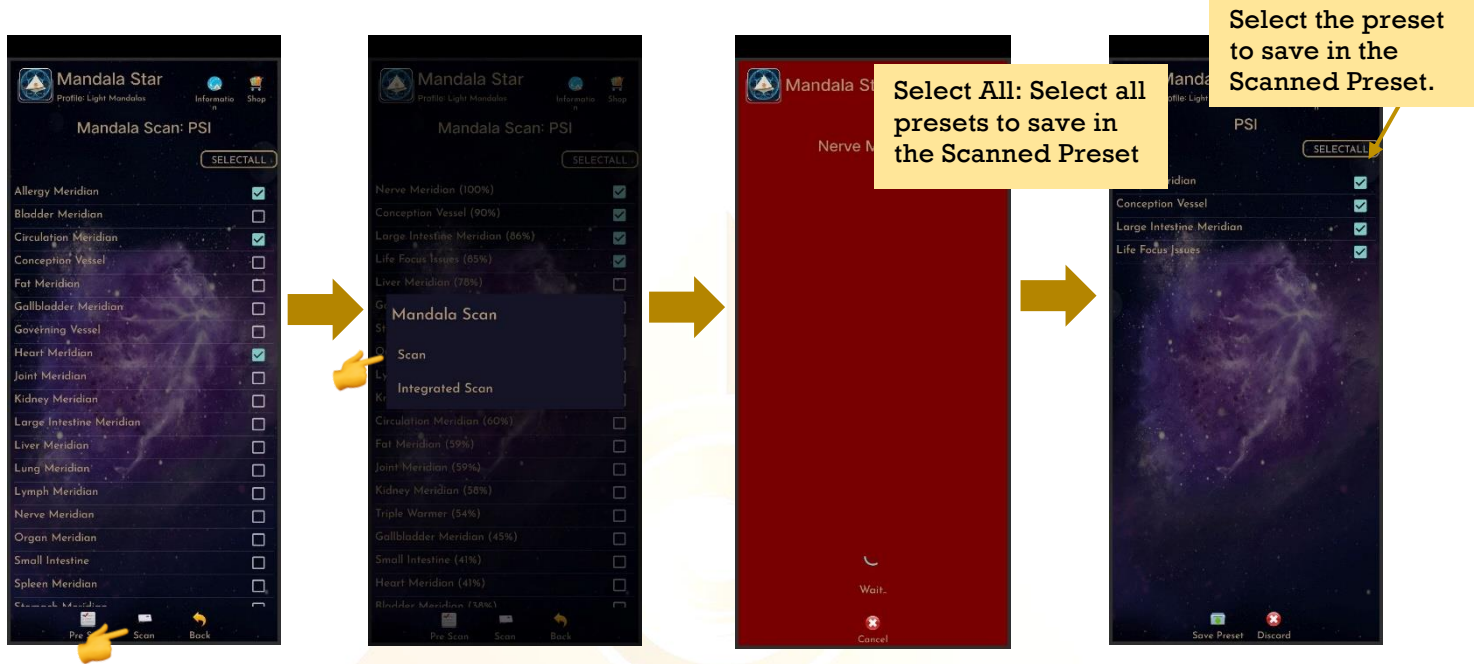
Mandala Star
Profile: Light Mandalas
Information
Shop
Mandala Scan: PSI
SELECTALL
Allergy Meridian
Bladder Meridian
Circulation Meridian
Conception Vessel
Fat Meridian
Gallbladder Meridian
Governing Vessel
Heart Meridian
Joint Meridian
Kidney Meridian
Large Intestine Meridian
Liver Meridian
Lung Meridian
Lymph Meridian
Nerve Meridian
Organ Meridian
Small Intestine
Spleen Meridian
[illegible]
Pre Scan
Scan
Back

Mandala Star
Profile: Light Mandalas
Information
Shop
Mandala Scan: PSI
SELECTALL
Nerve Meridion (100%)
Conception Vessel (90%)
Large Intestine Meridian (86%)
Life Focus Issues (65%)
Liver Meridian (78%)
Mandala Scan
Scan
Integrated Scan
Circulation Meridian (60%)
Fat Meridian (59%)
Joint Meridian (59%)
Kidney Meridian (58%)
Triple Warmer (54%)
Gallbladder Meridian (45%)
Small Intestine (41%)
Heart Meridion (41%)
Bladder Meridian (38%)
Pre Scan
Scan
Back

Mandala St
Nerve M
Select All: Select all presets to save in the Scanned Preset
Wait..
Cancel

Select the preset to save in the Scanned Preset.
Manda
Profile: Light
PSI
SELECTALL
idian
Conception Vessel
Large Intestine Meridian
Life Focus Issues
Save Preset
Discard